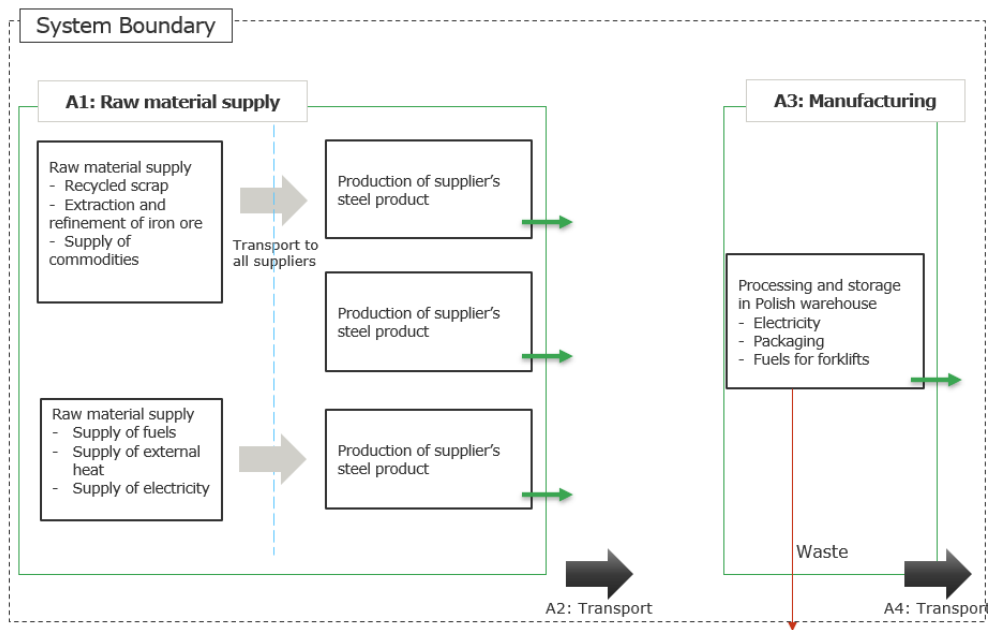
System Boundary

A1: Raw material supply

Raw material supply
- Recycled scrap
- Extraction and refinement of iron ore
- Supply of commodities

Transport to all suppliers

Production of supplier's steel product

Production of supplier's steel product

Raw material supply
- Supply of fuels
- Supply of external heat
- Supply of electricity

Production of supplier's steel product

A3: Manufacturing

Processing and storage in Polish warehouse
- Electricity
- Packaging
- Fuels for forklifts

Waste

A2: Transport

A4: Transport